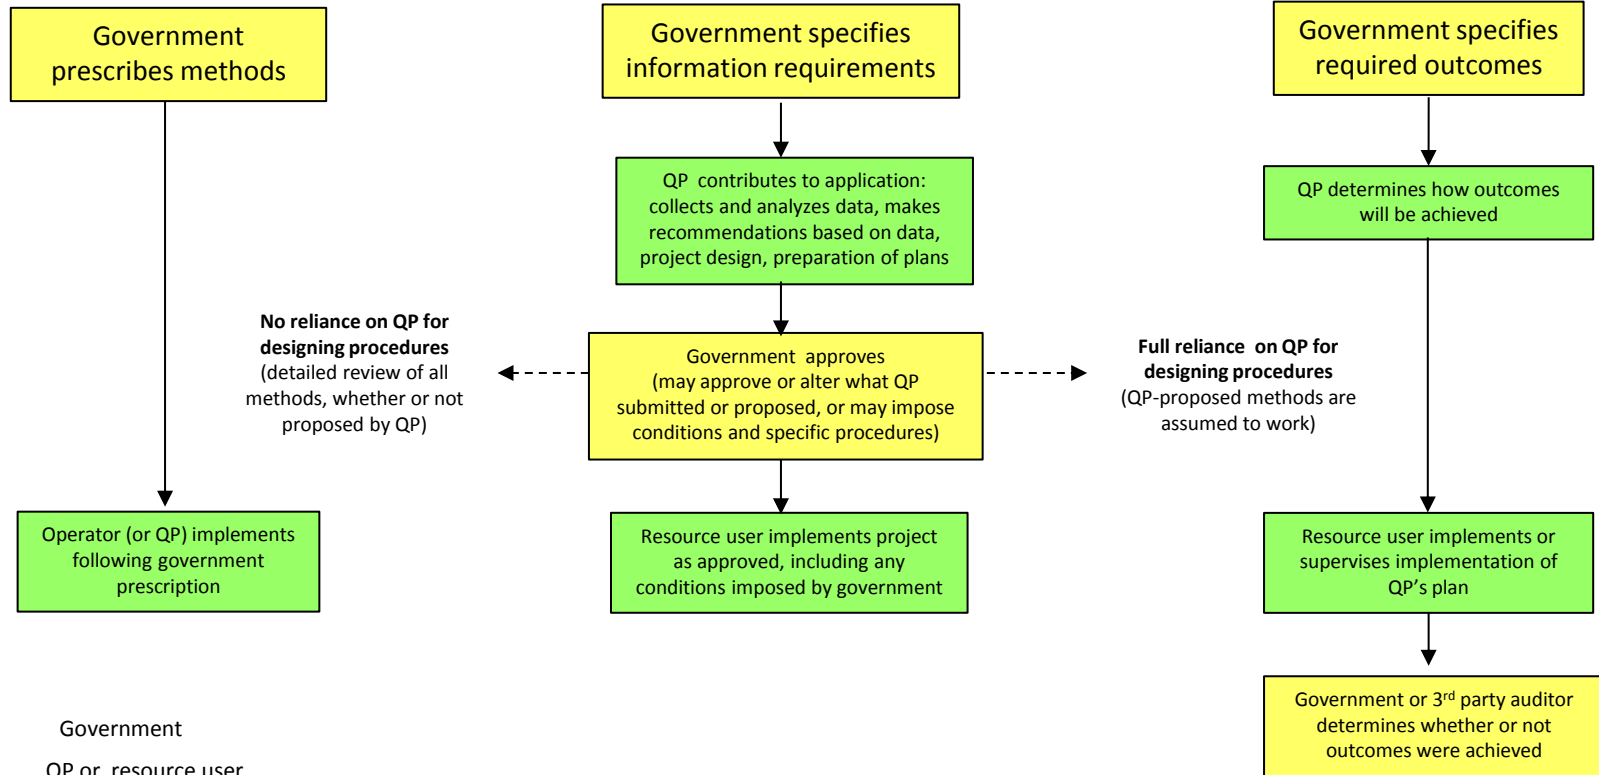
Government prescribes methods

Government specifies information requirements

Government specifies required outcomes

QP contributes to application: collects and analyzes data, makes recommendations based on data, project design, preparation of plans

QP determines how outcomes will be achieved

**No reliance on QP for designing procedures** (detailed review of all methods, whether or not proposed by QP)

Government approves (may approve or alter what QP submitted or proposed, or may impose conditions and specific procedures)

**Full reliance on QP for designing procedures** (QP-proposed methods are assumed to work)

Operator (or QP) implements following government prescription

Resource user implements project as approved, including any conditions imposed by government

Resource user implements or supervises implementation of QP's plan

Government or 3$^{rd}$ party auditor determines whether or not outcomes were achieved

Government

QP or resource user